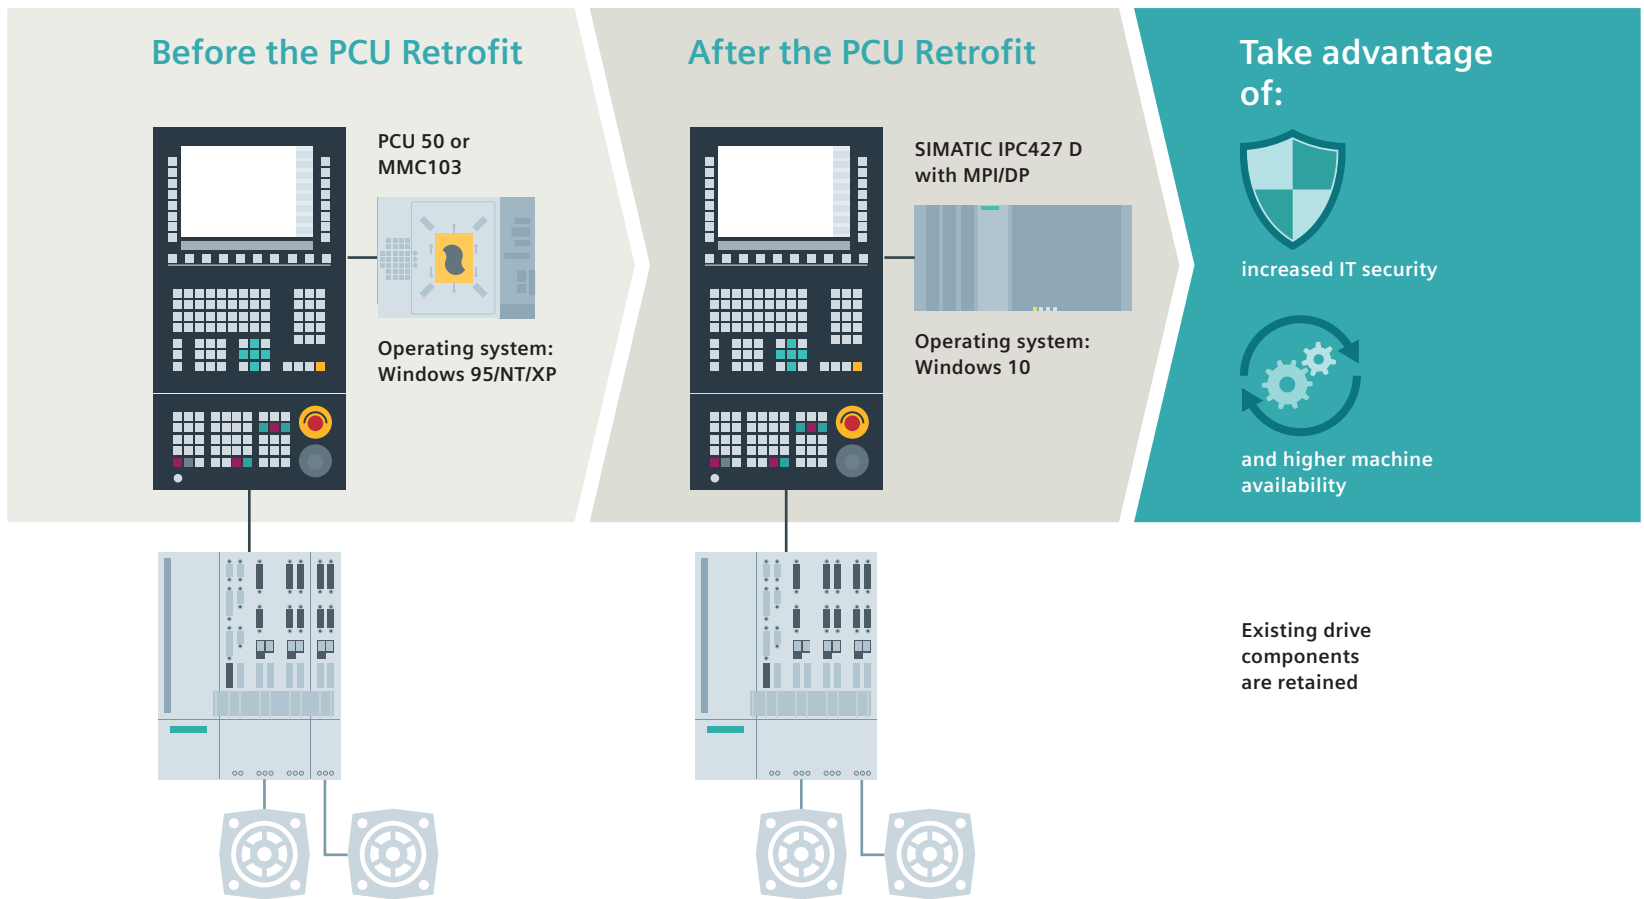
Before the PCU Retrofit

PCU 50 or MMC103

Operating system: Windows 95/NT/XP

After the PCU Retrofit

SIMATIC IPC427 D with MPI/DP

Operating system: Windows 10

Take advantage of:

increased IT security

and higher machine availability

Existing drive components are retained